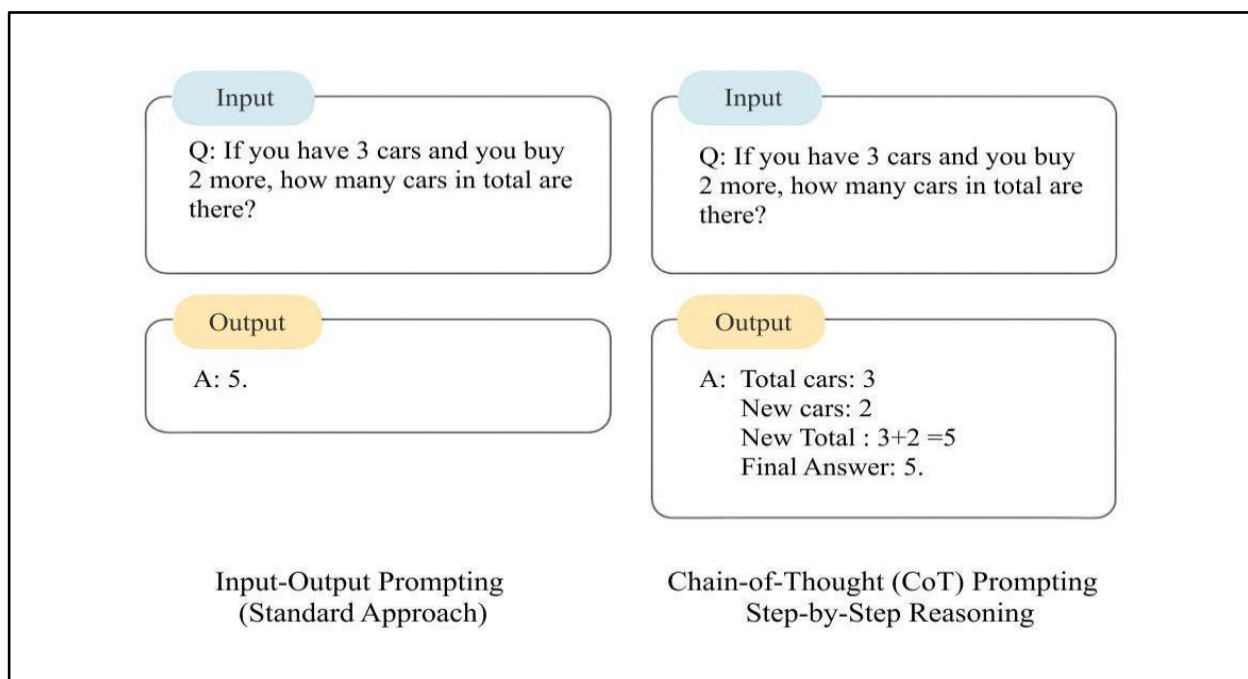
Input

Q: If you have 3 cars and you buy 2 more, how many cars in total are there?

Output

A: 5.

Input-Output Prompting
(Standard Approach)

Input

Q: If you have 3 cars and you buy 2 more, how many cars in total are there?

Output

A: Total cars: 3
New cars: 2
New Total : 3+2 =5
Final Answer: 5.

Chain-of-Thought (CoT) Prompting
Step-by-Step Reasoning